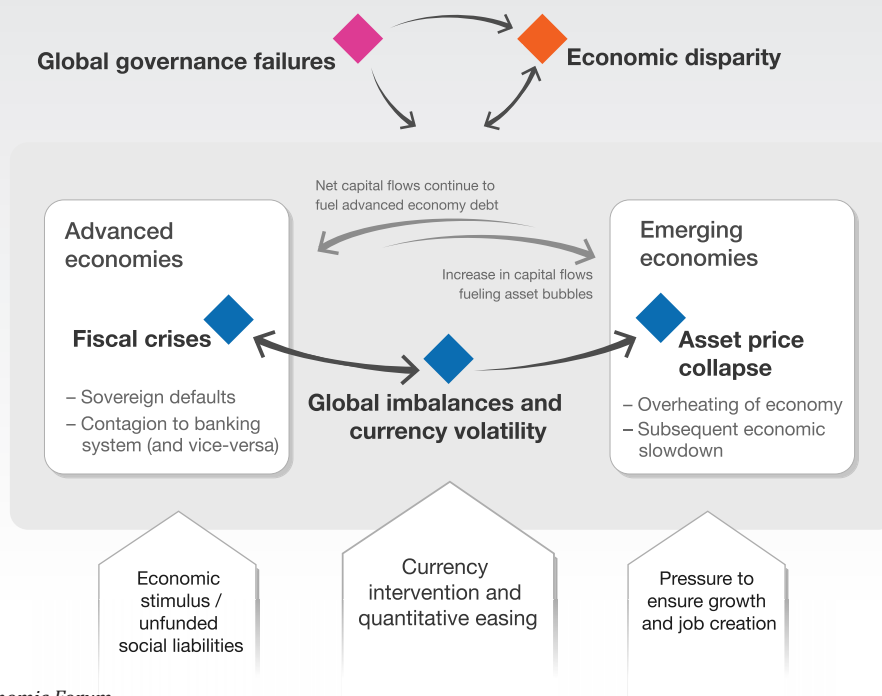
Global governance failures

Economic disparity

Net capital flows continue to fuel advanced economy debt

Advanced economies

Emerging economies

Increase in capital flows fueling asset bubbles

Fiscal crises

– Sovereign defaults
– Contagion to banking system (and vice-versa)

Global imbalances and currency volatility

Asset price collapse

– Overheating of economy
– Subsequent economic slowdown

Economic stimulus / unfunded social liabilities

Currency intervention and quantitative easing

Pressure to ensure growth and job creation

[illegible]omic Forum